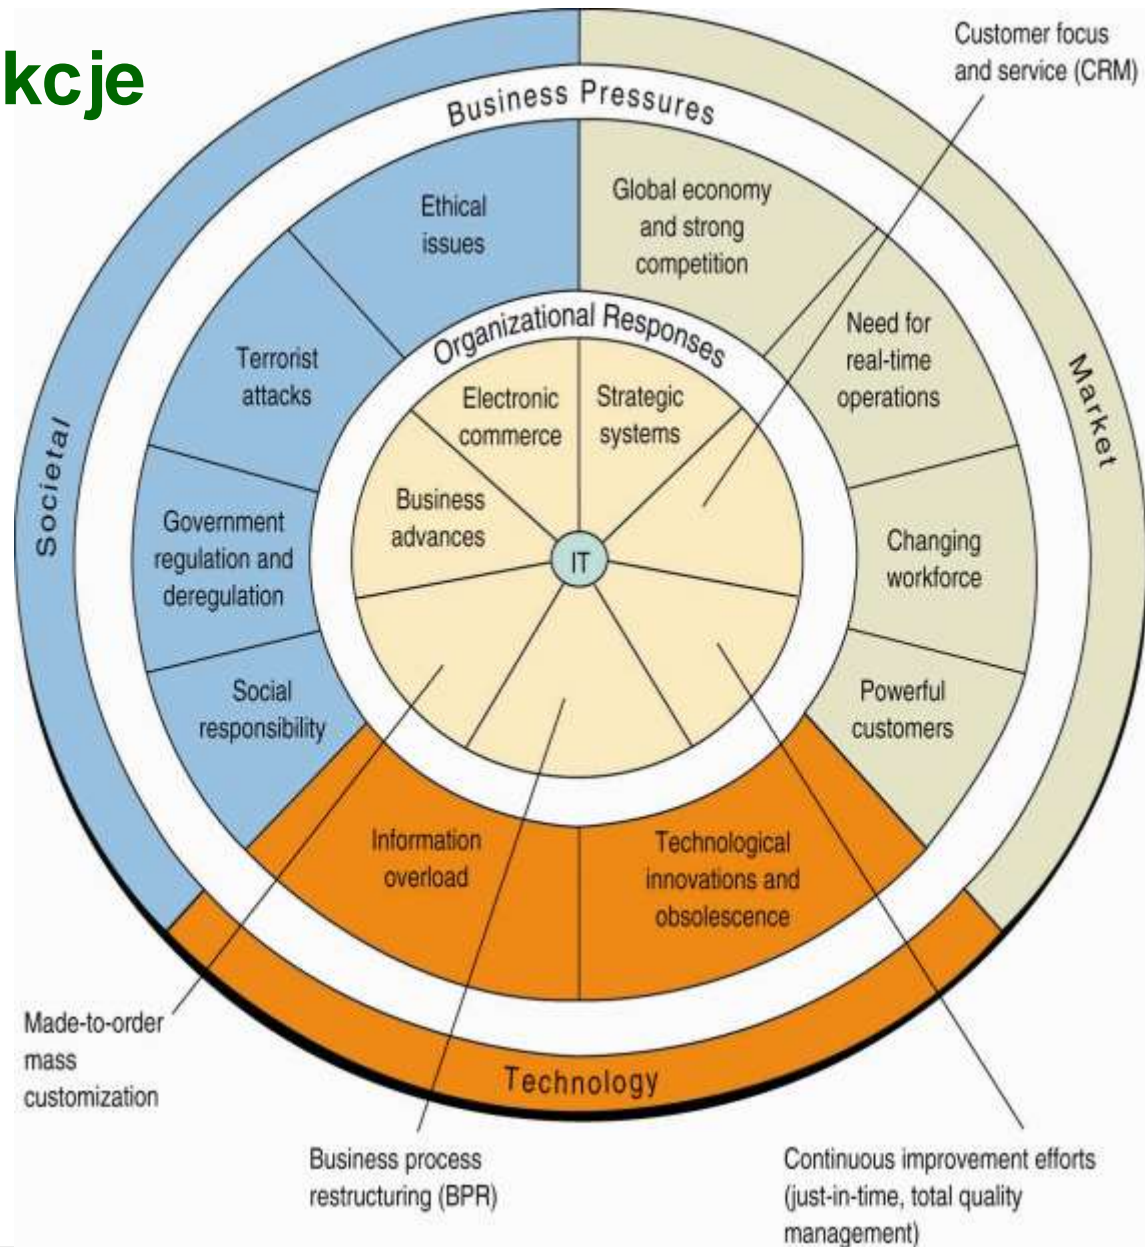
kcje

Customer focus and service (CRM)

Business Pressures

Ethical issues

Global economy and strong competition

Organizational Responses

Terrorist attacks

Need for real-time operations

Electronic commerce

Strategic systems

Market

Societal

Business advances

IT

Government regulation and deregulation

Changing workforce

Social responsibility

Powerful customers

Information overload

Technological innovations and obsolescence

Made-to-order mass customization

Technology

Business process restructuring (BPR)

Continuous improvement efforts (just-in-time, total quality management)